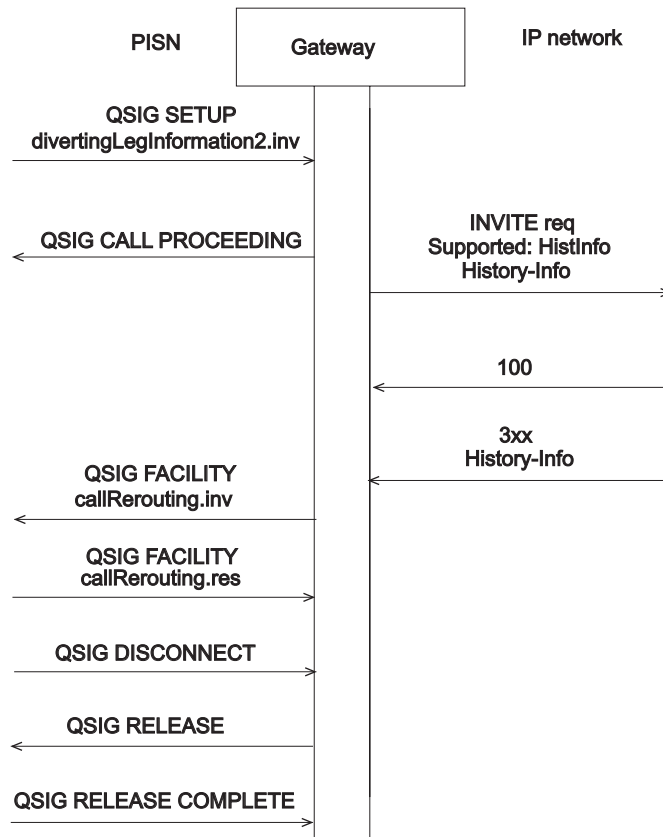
PISN

Gateway

IP network

QSIG SETUP
divertingLegInformation2.inv

QSIG CALL PROCEEDING

INVITE req
Supported: HistInfo
History-Info

100

3xx
History-Info

QSIG FACILITY
callRerouting.inv

QSIG FACILITY
callRerouting.res

QSIG DISCONNECT

QSIG RELEASE

QSIG RELEASE COMPLETE